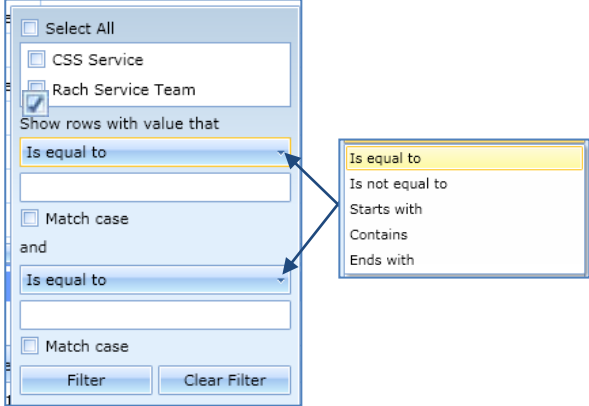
Select All

CSS Service

Rach Service Team

Show rows with value that

Is equal to

Match case

and

Is equal to

Match case

Filter

Clear Filter

Is equal to

Is not equal to

Starts with

Contains

Ends with